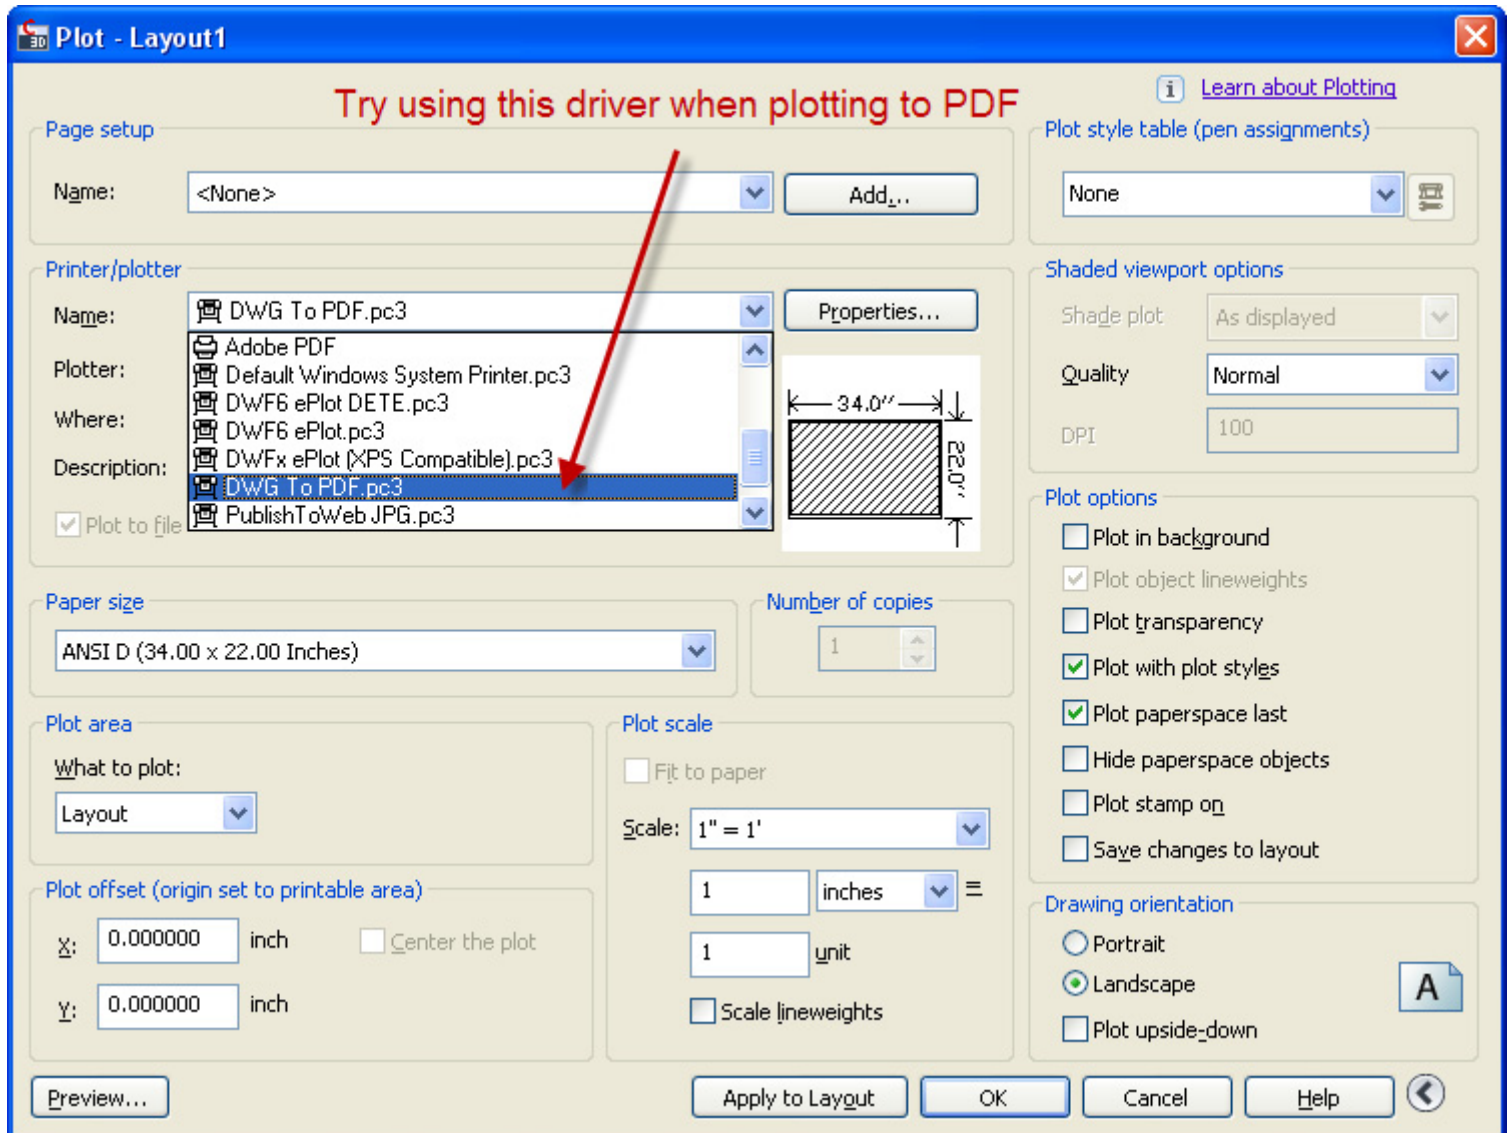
Plot - Layout1

Learn about Plotting

Try using this driver when plotting to PDF

Page setup

Name: <None>

Add...

Plot style table (pen assignments)

None

Printer/plotter

Name: DWG To PDF.pc3

Properties...

Plotter:

Where:

Description:

Plot to file

Adobe PDF
Default Windows System Printer.pc3
DWF6 ePlot DETE.pc3
DWF6 ePlot.pc3
DWFx ePlot (XPS Compatible).pc3
DWG To PDF.pc3
PublishToWeb JPG.pc3

34.0″

22.0″

Shaded viewport options

Shade plot As displayed

Quality Normal

DPI 100

Plot options

Plot in background

Plot object lineweights

Plot transparency

Plot with plot styles

Plot paperspace last

Hide paperspace objects

Plot stamp on

Save changes to layout

Paper size

ANSI D (34.00 x 22.00 Inches)

Number of copies

1

Plot area

What to plot:

Layout

Plot scale

Fit to paper

Scale: 1" = 1'

1 inches =

1 unit

Scale lineweights

Plot offset (origin set to printable area)

X: 0.000000 inch

Center the plot

Y: 0.000000 inch

Drawing orientation

Portrait

Landscape

Plot upside-down

A

Preview...

Apply to Layout

OK

Cancel

Help